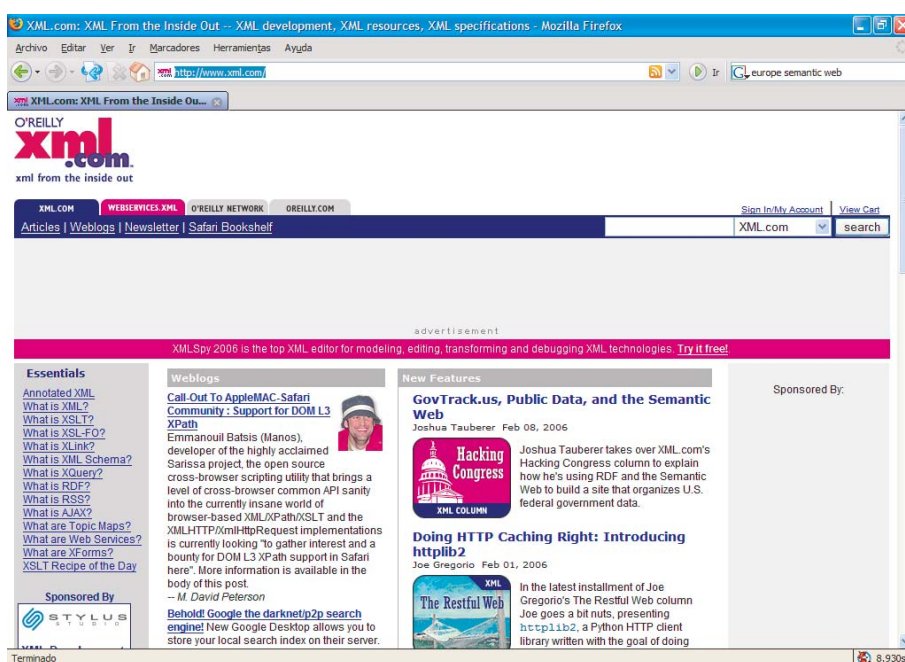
XML.com: XML From the Inside Out -- XML development, XML resources, XML specifications - Mozilla Firefox

Archivo Editar Ver Ir Marcadores Herramientas Ayuda

http://www.xml.com/

Ir

europe semantic web

XML.com: XML From the Inside Ou...

O'REILLY
xml.com
xml from the inside out

XML.COM | WEBSERVICES.XML | O'REILLY NETWORK | OREILLY.COM

Sign In/My Account | View Cart

Articles | Weblogs | Newsletter | Safari Bookshelf

XML.com

search

advertisement

XMLSpy 2006 is the top XML editor for modeling, editing, transforming and debugging XML technologies. Try it free!

Essentials

Annotated XML
What is XML?
What is XSLT?
What is XSL-FO?
What is XLink?
What is XML Schema?
What is XQuery?
What is RDF?
What is RSS?
What is AJAX?
What are Topic Maps?
What are Web Services?
What are XForms?
XSLT Recipe of the Day

Sponsored By

STYLUS STUDIO

Weblogs

Call-Out To AppleMAC-Safari Community : Support for DOM L3 XPath
Emmanouil Batsis (Manos), developer of the highly acclaimed Sarissa project, the open source cross-browser scripting utility that brings a level of cross-browser common API sanity into the currently insane world of browser-based XML/XPath/XSLT and the XMLHTTP/XmlHttpRequest implementations is currently looking "to gather interest and a bounty for DOM L3 XPath support in Safari here". More information is available in the body of this post.
-- M. David Peterson

Behold! Google the darknet/p2p search engine! New Google Desktop allows you to store your local search index on their server.

New Features

GovTrack.us, Public Data, and the Semantic Web
Joshua Tauberer Feb 08, 2006

Hacking Congress
XML COLUMN

Joshua Tauberer takes over XML.com's Hacking Congress column to explain how he's using RDF and the Semantic Web to build a site that organizes U.S. federal government data.

Doing HTTP Caching Right: Introducing httplib2
Joe Gregorio Feb 01, 2006

XML
The Restful Web

In the latest installment of Joe Gregorio's The Restful Web column Joe goes a bit nuts, presenting httplib2, a Python HTTP client library written with the goal of doing

Sponsored By:

Terminado

8.930s